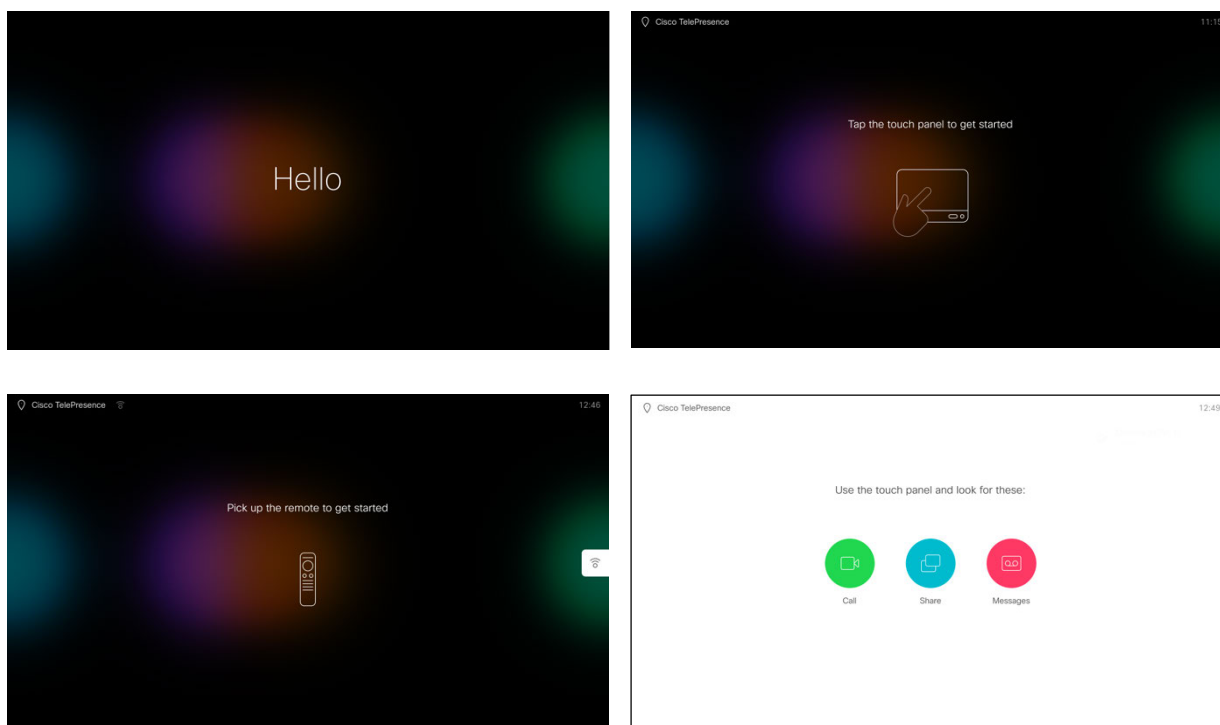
Hello

Cisco TelePresence 11:15

Tap the touch panel to get started

Cisco TelePresence 12:46

Pick up the remote to get started

Cisco TelePresence 12:49

Use the touch panel and look for these:

Call

Share

Messages